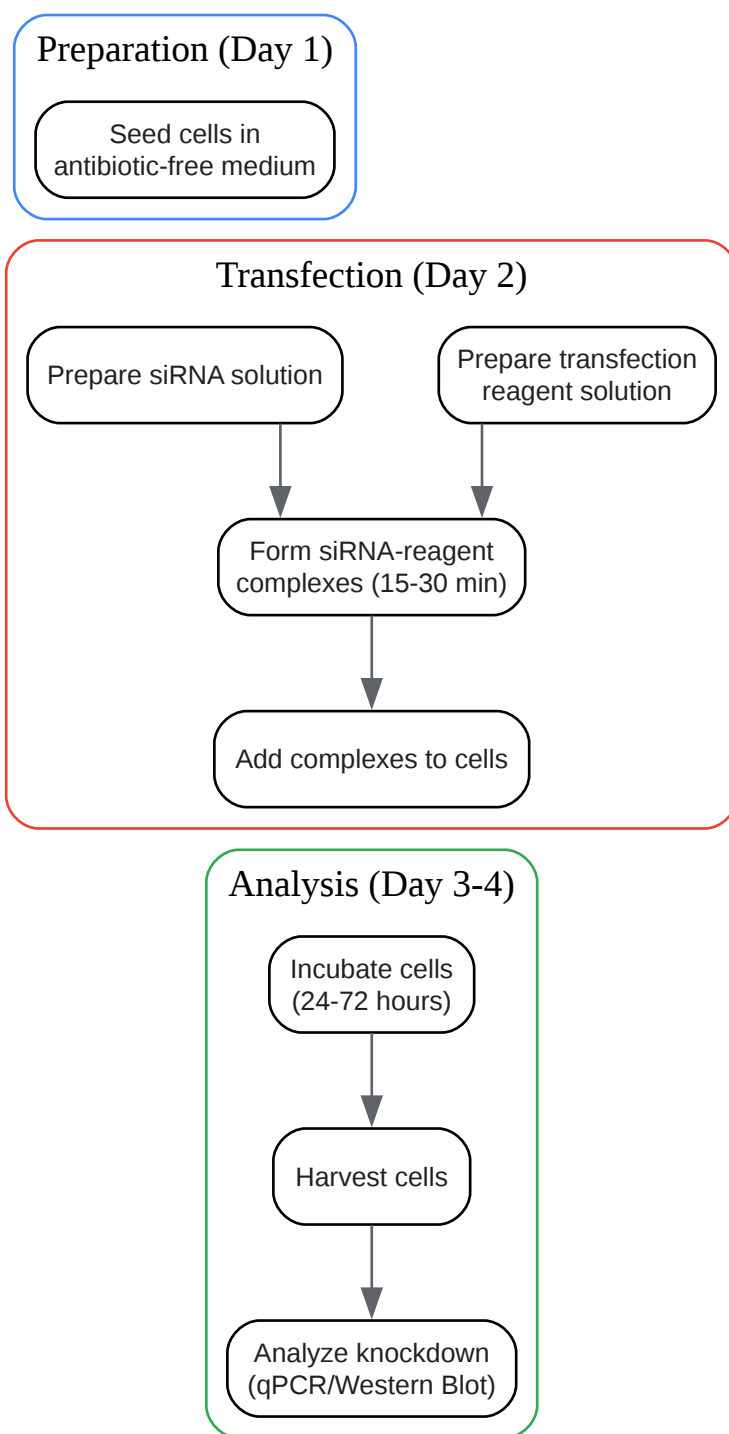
Preparation (Day 1)

Seed cells in antibiotic-free medium

Transfection (Day 2)

Prepare siRNA solution

Prepare transfection reagent solution

Form siRNA-reagent complexes (15-30 min)

Add complexes to cells

Analysis (Day 3-4)

Incubate cells (24-72 hours)

Harvest cells

Analyze knockdown (qPCR/Western Blot)